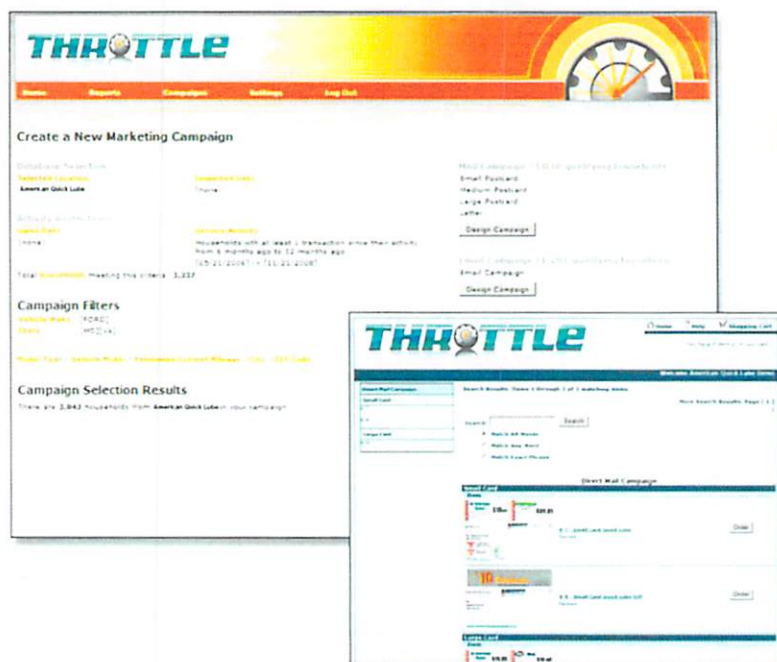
THROTTLE

Home Reports Campaigns Settings Log Out

Create a New Marketing Campaign

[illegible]
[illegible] American Quick Lube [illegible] None

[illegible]
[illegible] None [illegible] Households with at least 1 transaction since their activity from 6 months ago to 12 months ago (05/21/2007) - (11/21/2008)

Total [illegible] meeting this criteria: 3,337

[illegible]
Email Postcard
Medium Postcard
Large Postcard
Letter
Design Campaign

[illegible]
Email Campaign
Design Campaign

Campaign Filters
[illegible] FORD
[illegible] MO (VA)

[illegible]

Campaign Selection Results
There are 3,842 households from American Quick Lube in your campaign!

THROTTLE

Home Help Shopping Cart

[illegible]

Welcome American Quick Lube Demo

Search Results: Items 1 through 2 of 2 matching items

Search

Match All Words
Match Any Word
Match Exact Phrase

Direct Mail Campaign

Small Card

Order

Order

Large Card